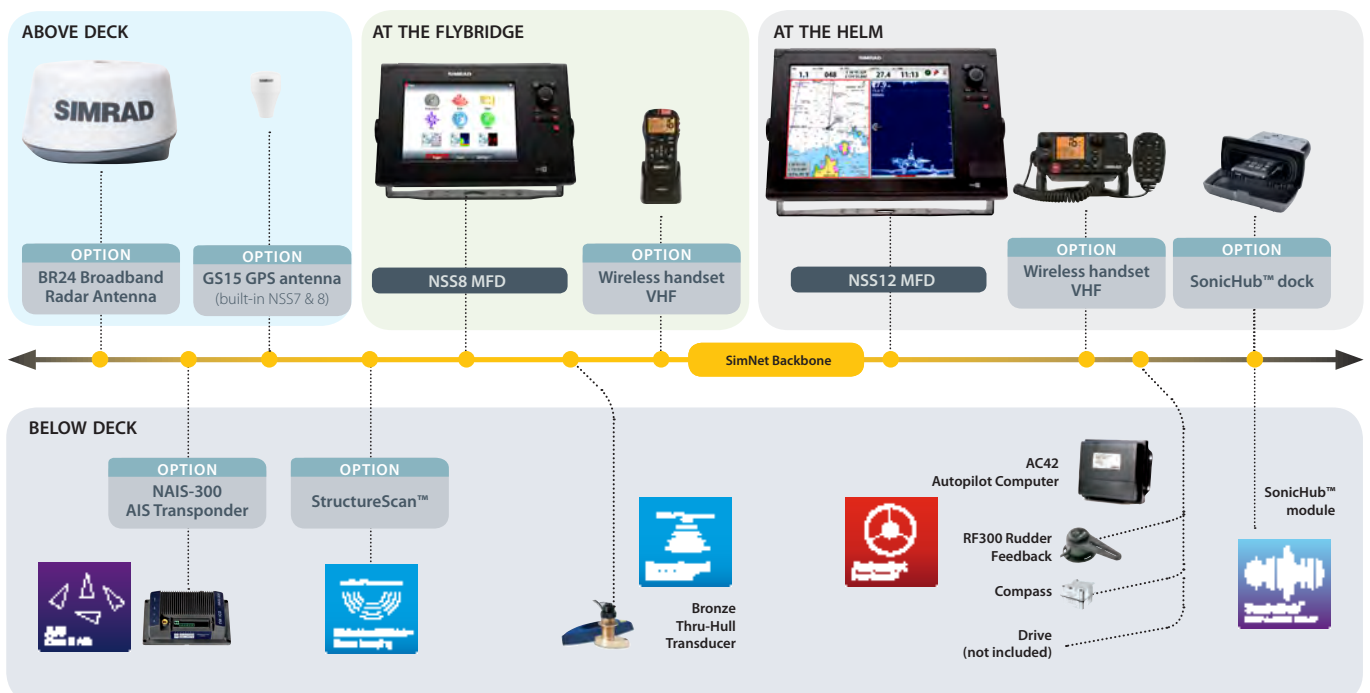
ABOVE DECK

SIMRAD

OPTION
BR24 Broadband Radar Antenna

OPTION
GS15 GPS antenna
(built-in NSS7 & 8)

AT THE FLYBRIDGE

OPTION
Wireless handset VHF

NSS8 MFD

AT THE HELM

NSS12 MFD

OPTION
Wireless handset VHF

OPTION
SonicHub™ dock

SimNet Backbone

BELOW DECK

OPTION
NAIS-300
AIS Transponder

OPTION
StructureScan™

Bronze
Thru-Hull
Transducer

AC42
Autopilot Computer

RF300 Rudder Feedback

Compass

Drive
(not included)

SonicHub™ module